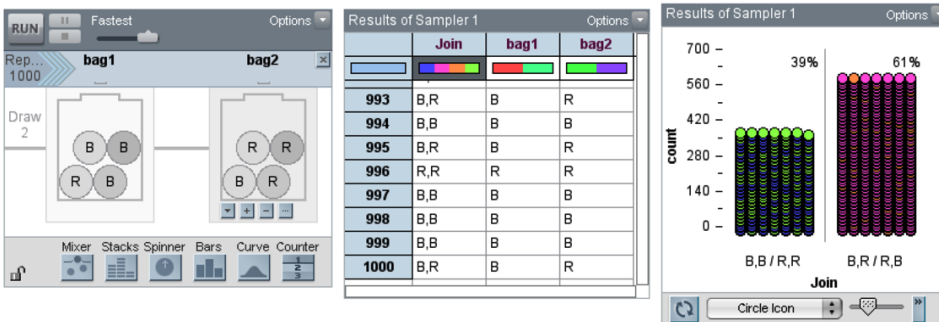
RUN

Fastest

Options

Rep... 1000

bag1

bag2

Draw 2

B B R B

R R B R

Mixer Stacks Spinner Bars Curve Counter

Results of Sampler 1

Options

| | Join | bag1 | bag2 |
|---|---|---|---|
| 993 | B,R | B | R |
| 994 | B,B | B | B |
| 995 | B,R | B | R |
| 996 | R,R | R | R |
| 997 | B,B | B | B |
| 998 | B,B | B | B |
| 999 | B,B | B | B |
| 1000 | B,R | B | R |

Results of Sampler 1

Options

700 –
560 –
420 –
280 –
140 –
0 –

count

39%

61%

B,B / R,R

B,R / R,B

Join

Circle Icon